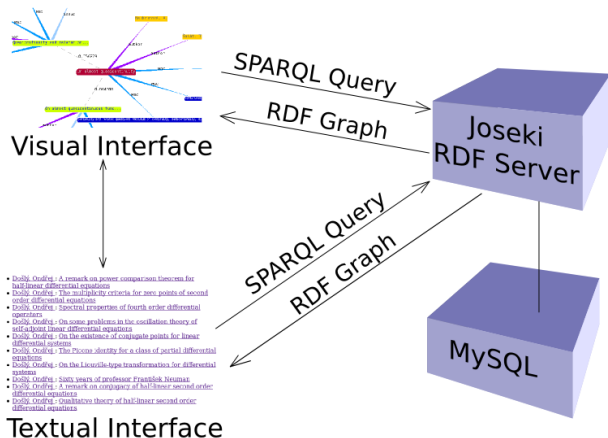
SPARQL Query

RDF Graph

Joseki RDF Server

Visual Interface

SPARQL Query

RDF Graph

MySQL

- Došlý, Ondřej : A remark on power comparison theorem for half-linear differential equations
- Došlý, Ondřej : The multiplicity criteria for zero points of second order differential equations
- Došlý, Ondřej : Spectral properties of fourth order differential operators
- Došlý, Ondřej : On some problems in the oscillation theory of self-adjoint linear differential equations
- Došlý, Ondřej : On the existence of conjugate points for linear differential systems
- Došlý, Ondřej : The Picone identity for a class of partial differential equations
- Došlý, Ondřej : On the Liouville-type transformation for differential systems
- Došlý, Ondřej : Sixty years of professor František Neuman
- Došlý, Ondřej : A remark on conjugacy of half-linear second order differential equations
- Došlý, Ondřej : Qualitative theory of half-linear second order differential equations

Textual Interface